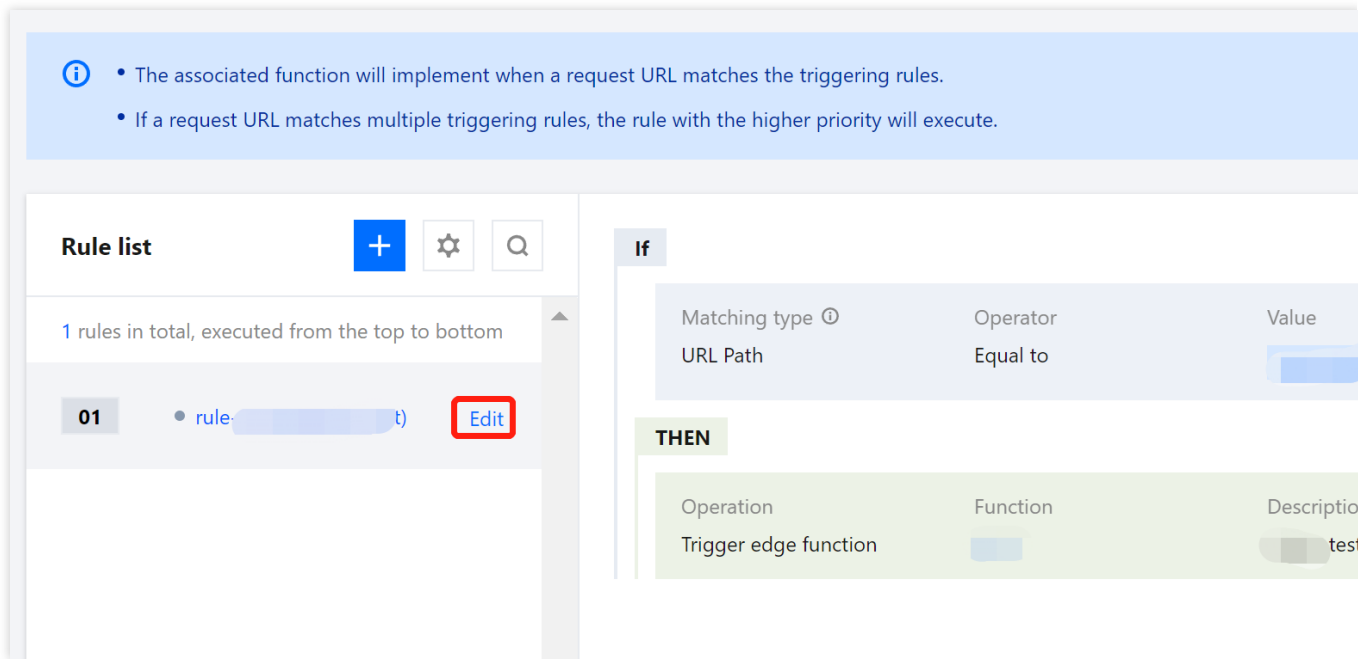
• The associated function will implement when a request URL matches the triggering rules.
• If a request URL matches multiple triggering rules, the rule with the higher priority will execute.

Rule list

1 rules in total, executed from the top to bottom

01 rule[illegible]t) Edit

If

Matching type Operator Value
URL Path Equal to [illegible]

THEN

Operation Function Descriptio
Trigger edge function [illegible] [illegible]test